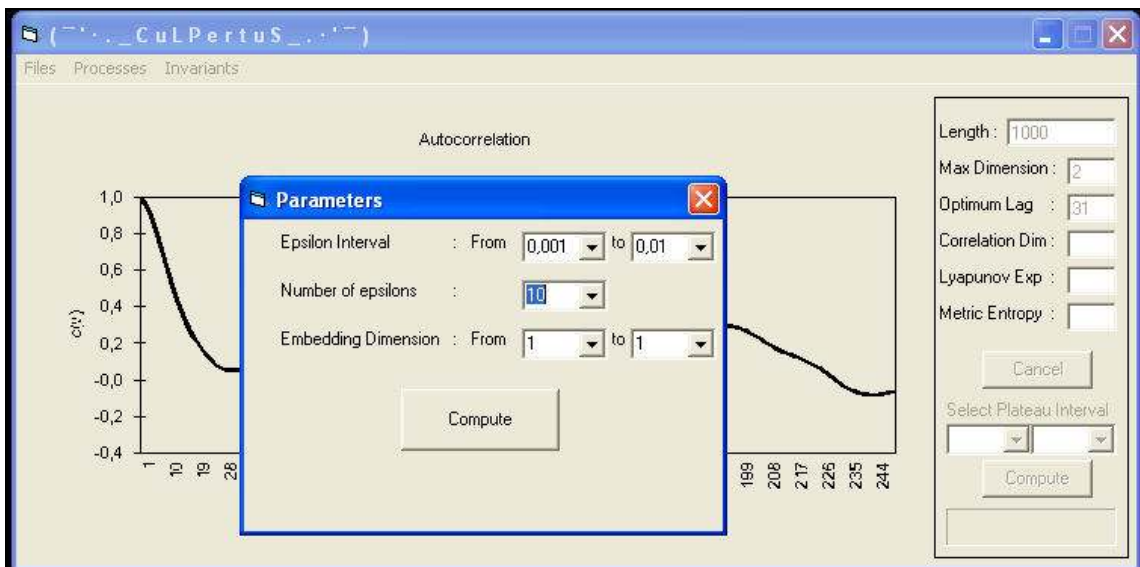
(¯'·._CuLPertuS_.·'¯)

Files Processes Invariants

Autocorrelation

1,0
0,8
0,6
0,4
0,2
-0,0
-0,2
-0,4

c(τ)

1 10 19 28

199 208 217 226 235 244

Parameters

Epsilon Interval : From 0,001 to 0,01

Number of epsilons : 10

Embedding Dimension : From 1 to 1

Compute

Length : 1000
Max Dimension : 2
Optimum Lag : 31
Correlation Dim :
Lyapunov Exp :
Metric Entropy :

Cancel

Select Plateau Interval

Compute